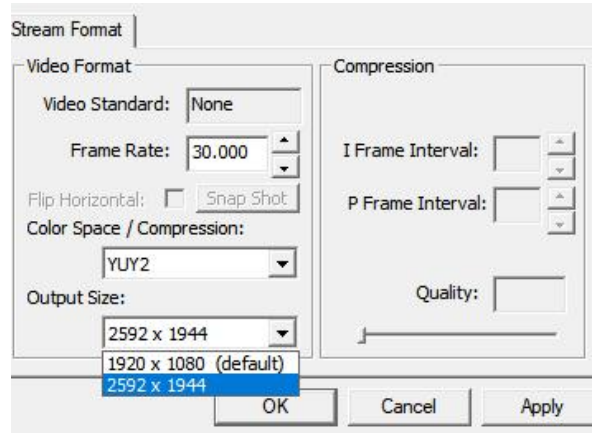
Stream Format

Video Format

Video Standard: None

Frame Rate: 30.000

Flip Horizontal: Snap Shot

Color Space / Compression:

YUY2

Output Size:

2592 x 1944

1920 x 1080 (default)

2592 x 1944

Compression

I Frame Interval:

P Frame Interval:

Quality:

OK

Cancel

Apply